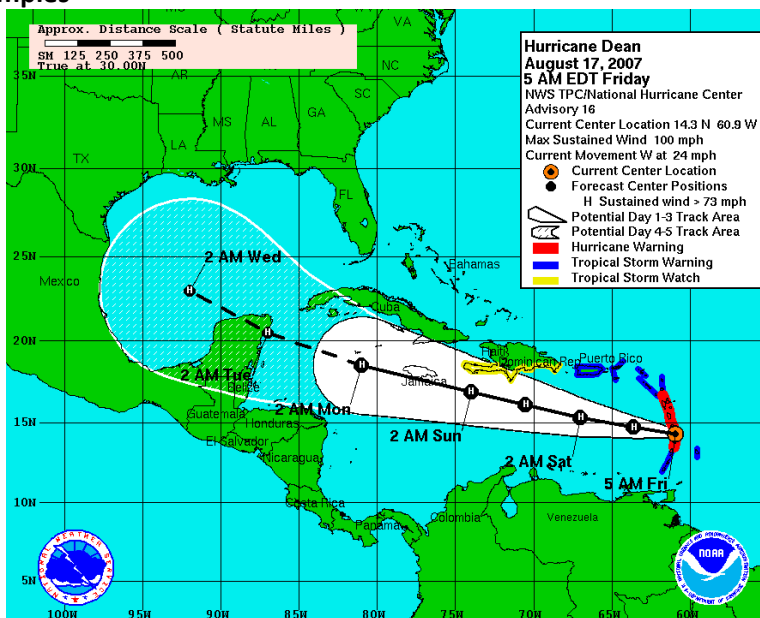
Approx. Distance Scale ( Statute Miles )
SM 125 250 375 500
True at 30.00N

Hurricane Dean
August 17, 2007
5 AM EDT Friday
NWS TPC/National Hurricane Center
Advisory 16
Current Center Location 14.3 N 60.9 W
Max Sustained Wind 100 mph
Current Movement W at 24 mph
Current Center Location
Forecast Center Positions
H Sustained wind > 73 mph
Potential Day 1-3 Track Area
Potential Day 4-5 Track Area
Hurricane Warning
Tropical Storm Warning
Tropical Storm Watch

VA
NC
SC
GA
AL
MS
LA
TX
FL
Bahamas
Cuba
Mexico
Haiti
Dominican Rep
Puerto Rico
Jamaica
Belize
Guatemala
Honduras
El Salvador
Nicaragua
Costa Rica
Panama
Colombia
Venezuela

2 AM Wed
2 AM Tue
2 AM Mon
2 AM Sun
2 AM Sat
5 AM Fri

35N
30N
25N
20N
15N
10N
5N
100W
95W
90W
85W
80W
75W
70W
65W
60W

NOAA
NATIONAL WEATHER SERVICE